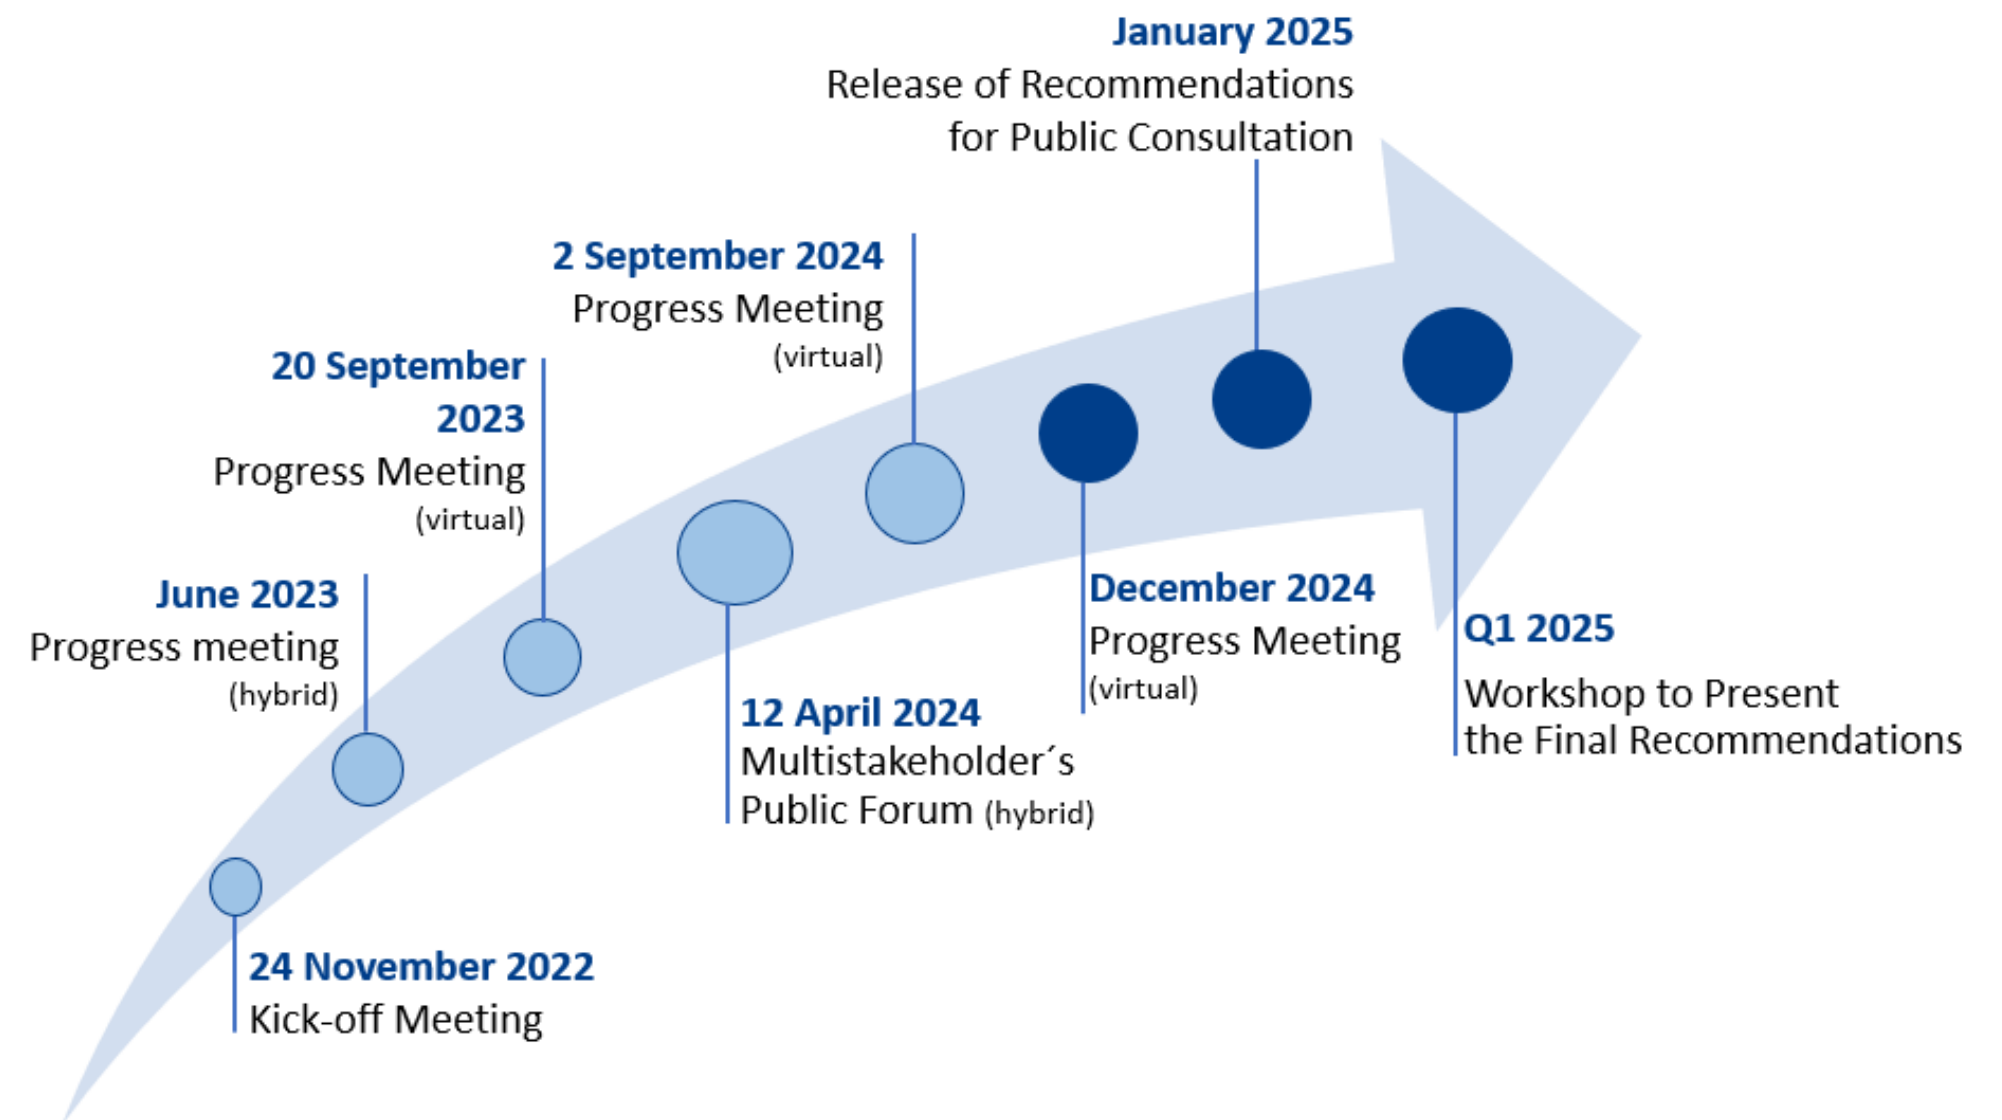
January 2025
Release of Recommendations for Public Consultation

2 September 2024
Progress Meeting
(virtual)

20 September 2023
Progress Meeting
(virtual)

June 2023
Progress meeting
(hybrid)

12 April 2024
Multistakeholder´s Public Forum (hybrid)

December 2024
Progress Meeting
(virtual)

Q1 2025
Workshop to Present the Final Recommendations

24 November 2022
Kick-off Meeting